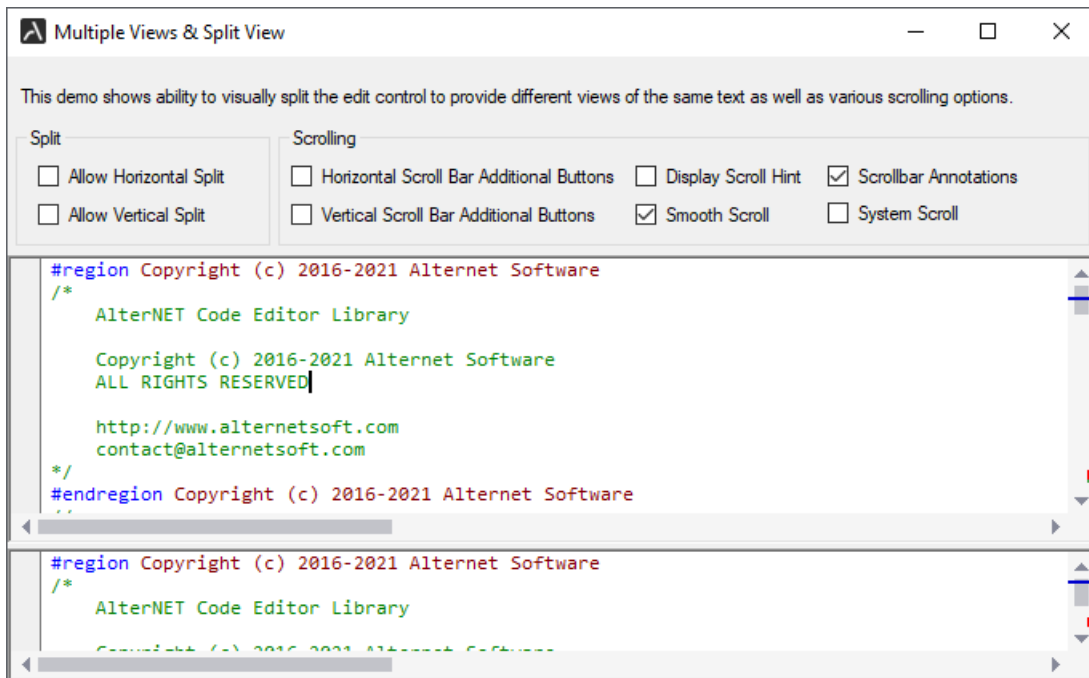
Multiple Views & Split View

This demo shows ability to visually split the edit control to provide different views of the same text as well as various scrolling options.

Split

Allow Horizontal Split

Allow Vertical Split

Scrolling

Horizontal Scroll Bar Additional Buttons

Vertical Scroll Bar Additional Buttons

Display Scroll Hint

Smooth Scroll

Scrollbar Annotations

System Scroll

#region Copyright (c) 2016-2021 Alternet Software
/*
AlterNET Code Editor Library

Copyright (c) 2016-2021 Alternet Software
ALL RIGHTS RESERVED

http://www.alternetsoft.com
contact@alternetsoft.com
*/
#endregion Copyright (c) 2016-2021 Alternet Software

#region Copyright (c) 2016-2021 Alternet Software
/*
AlterNET Code Editor Library

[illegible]